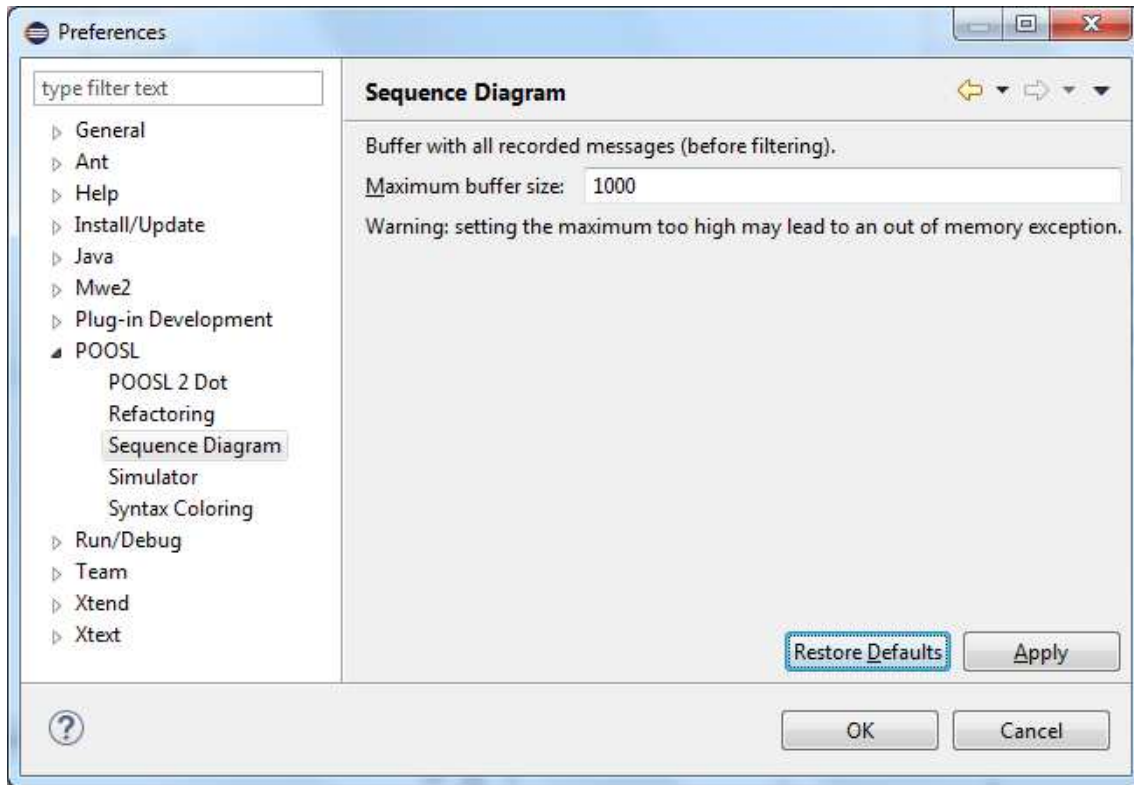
Preferences

type filter text

General
Ant
Help
Install/Update
Java
Mwe2
Plug-in Development
POOSL
POOSL 2 Dot
Refactoring
Sequence Diagram
Simulator
Syntax Coloring
Run/Debug
Team
Xtend
Xtext

Sequence Diagram

Buffer with all recorded messages (before filtering).

Maximum buffer size: 1000

Warning: setting the maximum too high may lead to an out of memory exception.

Restore Defaults
Apply

OK
Cancel